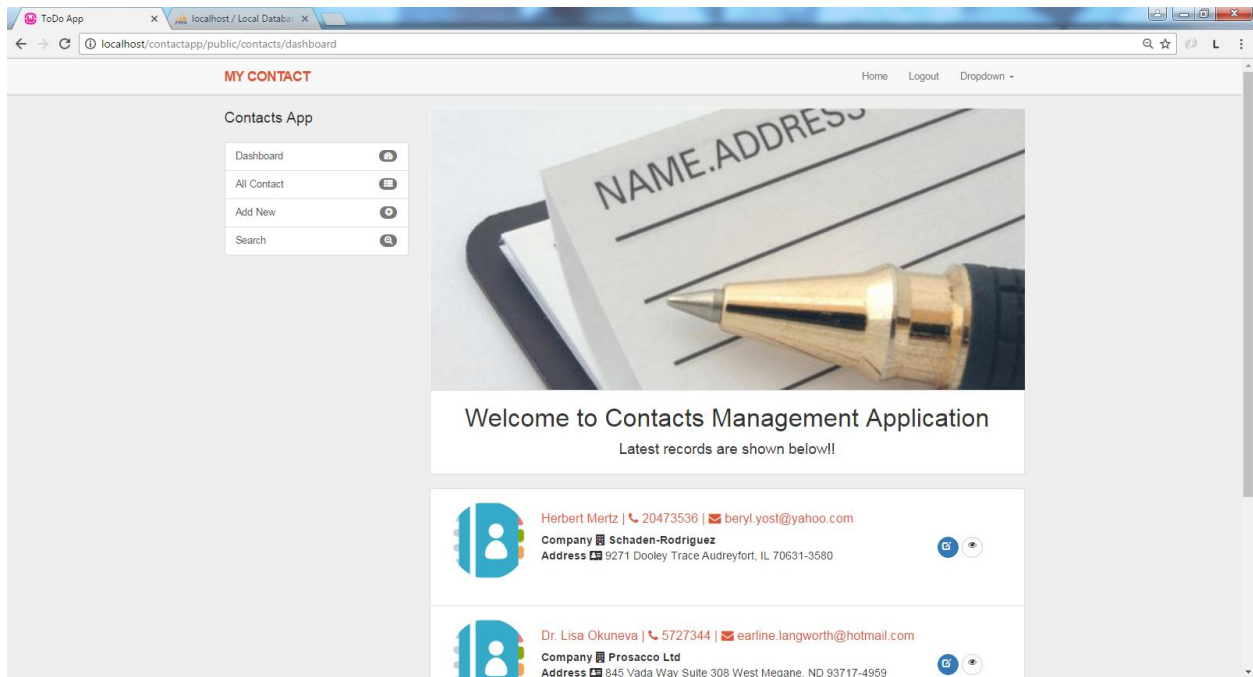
ToDo App
localhost / Local Databa
localhost/contactapp/public/contacts/dashboard
L

MY CONTACT
Home Logout Dropdown

Contacts App
Dashboard
All Contact
Add New
Search

NAME.ADDRESS

Welcome to Contacts Management Application
Latest records are shown below!!

Herbert Mertz | 20473536 | beryl.yost@yahoo.com
Company Schaden-Rodriguez
Address 9271 Dooley Trace Audreyfort, IL 70631-3580

Dr. Lisa Okuneva | 5727344 | earline.langworth@hotmail.com
Company Prosacco Ltd
Address 845 Vada Way Suite 308 West Megane, ND 93717-4959